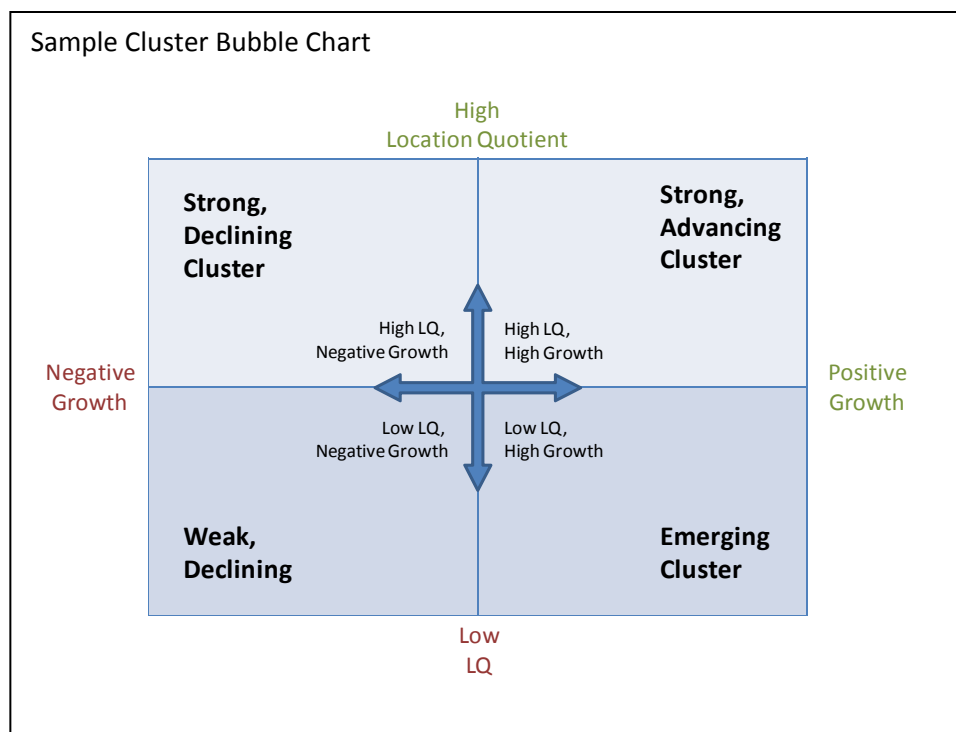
Sample Cluster Bubble Chart

High
Location Quotient

Strong,
Declining
Cluster

Strong,
Advancing
Cluster

High LQ,
Negative Growth

High LQ,
High Growth

Negative
Growth

Positive
Growth

Low LQ,
Negative Growth

Low LQ,
High Growth

Weak,
Declining

Emerging
Cluster

Low
LQ